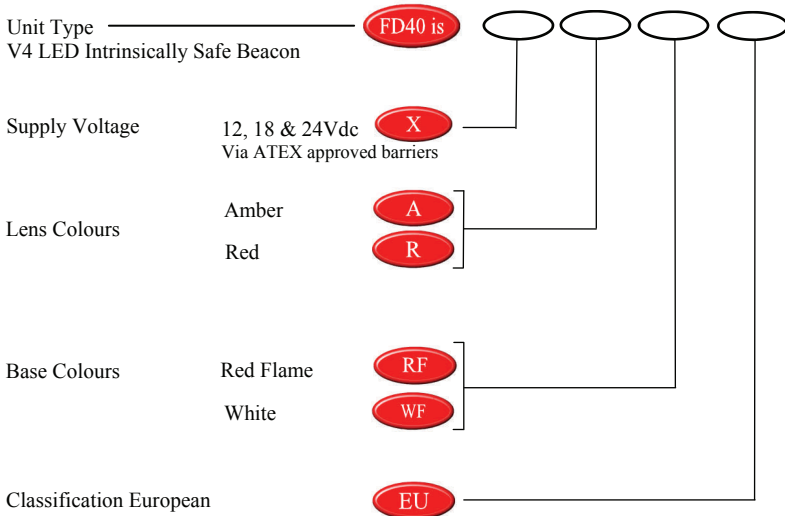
Unit Type
V4 LED Intrinsically Safe Beacon

FD40 is

Supply Voltage
12, 18 & 24Vdc
Via ATEX approved barriers
X

Lens Colours
Amber
A
Red
R

Base Colours
Red Flame
RF
White
WF

Classification European
EU